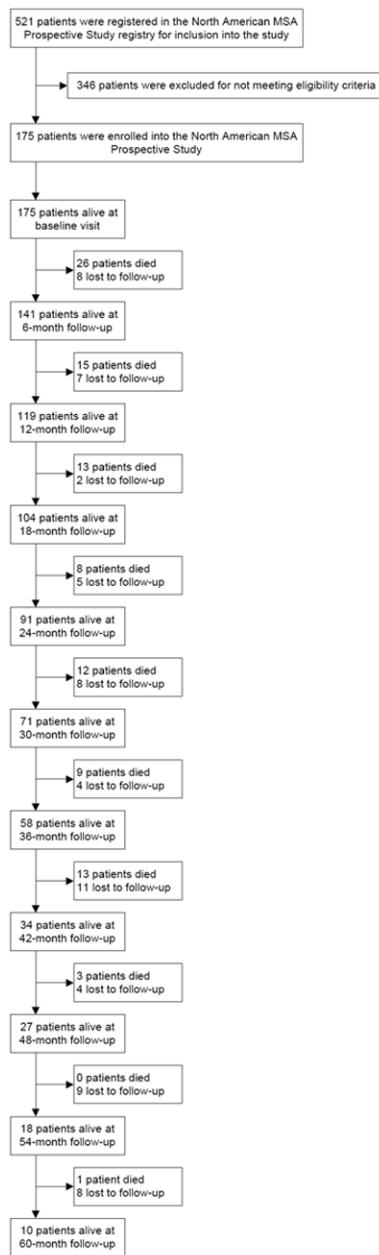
521 patients were registered in the North American MSA Prospective Study registry for inclusion into the study

346 patients were excluded for not meeting eligibility criteria

175 patients were enrolled into the North American MSA Prospective Study

175 patients alive at baseline visit

26 patients died
8 lost to follow-up

141 patients alive at 6-month follow-up

15 patients died
7 lost to follow-up

119 patients alive at 12-month follow-up

13 patients died
2 lost to follow-up

104 patients alive at 18-month follow-up

8 patients died
5 lost to follow-up

91 patients alive at 24-month follow-up

12 patients died
8 lost to follow-up

71 patients alive at 30-month follow-up

9 patients died
4 lost to follow-up

58 patients alive at 36-month follow-up

13 patients died
11 lost to follow-up

34 patients alive at 42-month follow-up

3 patients died
4 lost to follow-up

27 patients alive at 48-month follow-up

0 patients died
9 lost to follow-up

18 patients alive at 54-month follow-up

1 patient died
8 lost to follow-up

10 patients alive at 60-month follow-up